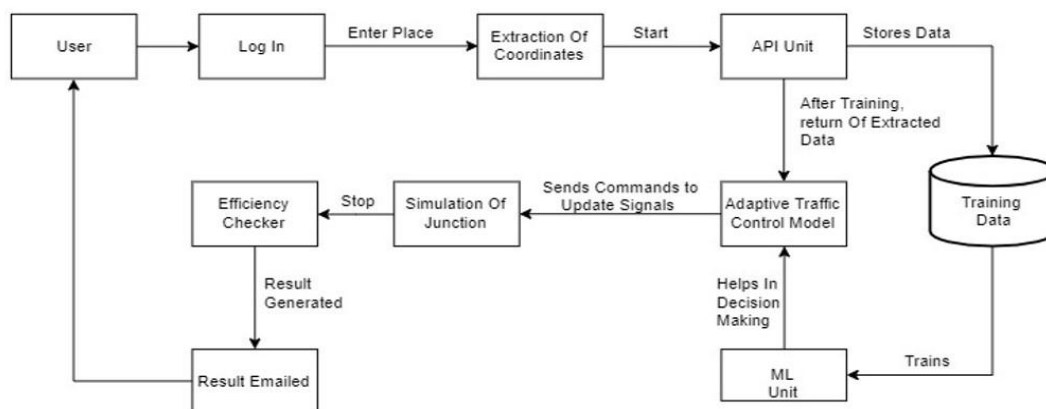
User

Log In

Enter Place

Extraction Of Coordinates

Start

API Unit

Stores Data

After Training, return Of Extracted Data

Training Data

Efficiency Checker

Stop

Simulation Of Junction

Sends Commands to Update Signals

Adaptive Traffic Control Model

Result Generated

Helps In Decision Making

Result Emailed

ML Unit

Trains